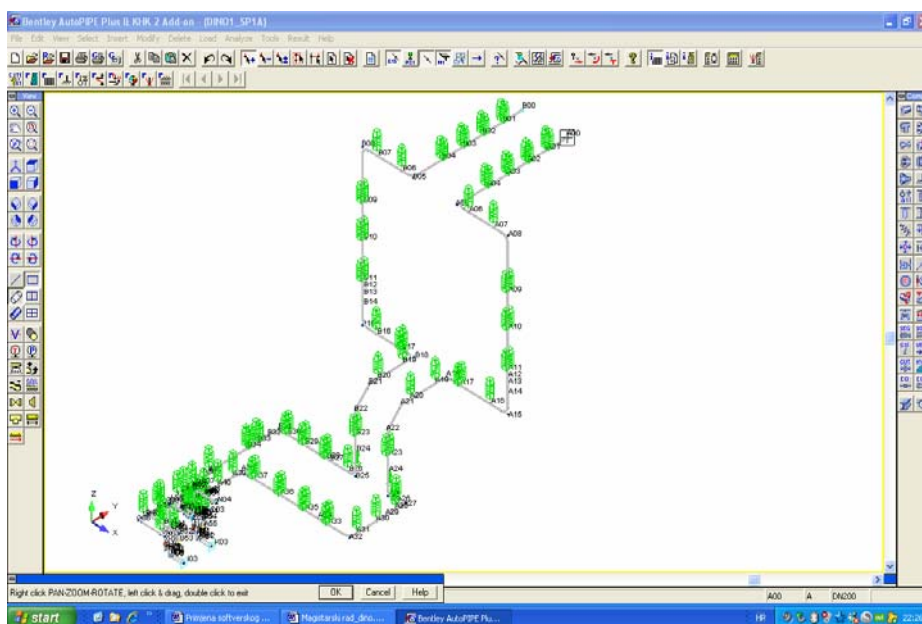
Bentley AutoPIPE Plus & KHK 2 Add-on - [DINO1_SP1A]

File Edit View Select Insert Modify Delete Load Analyze Tools Result Help

View

B00
B01
B02
B03
B04
B05
B06
B07
B08
B09
B10
B11
B12
B13
B14
B15
B16
B17
B18
B19
B20
B21
B22
B23
B24
B25
A00
A01
A02
A03
A04
A05
A06
A07
A08
A09
A10
A11
A12
A13
A14
A15
A16
A17
A18
A19
A20
A21
A22
A23
A24
A25
A26
A27
A28
A29
A30
A31
A32
A33
A35
A36
A37
A38
A39
A40
A41
A42
I03
H03
D04

Z
Y
X

Right click PAN-ZOOM-ROTATE, left click & drag, double click to exit

OK Cancel Help

A00 A DN200

start

Primjena softverskog ...

Magistarski rad_dino...

Bentley AutoPIPE Plu...

HR